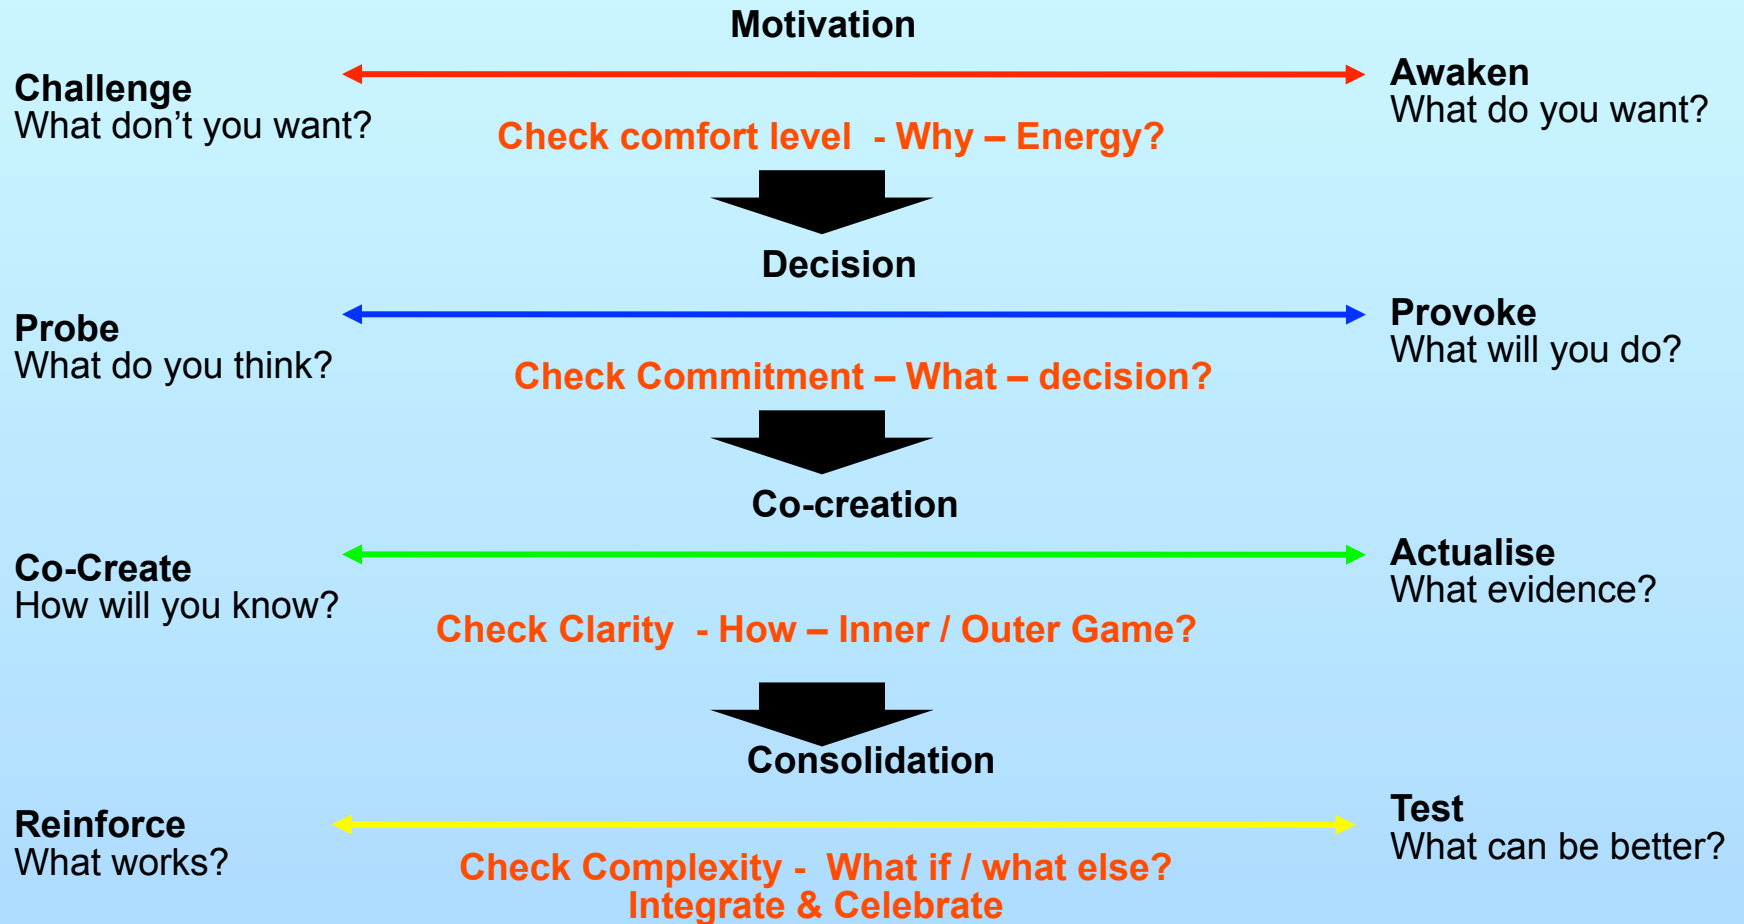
Motivation

Challenge
What don’t you want?

Awaken
What do you want?

Check comfort level - Why – Energy?

Decision

Probe
What do you think?

Provoke
What will you do?

Check Commitment – What – decision?

Co-creation

Co-Create
How will you know?

Actualise
What evidence?

Check Clarity - How – Inner / Outer Game?

Consolidation

Reinforce
What works?

Test
What can be better?

Check Complexity - What if / what else?
Integrate & Celebrate